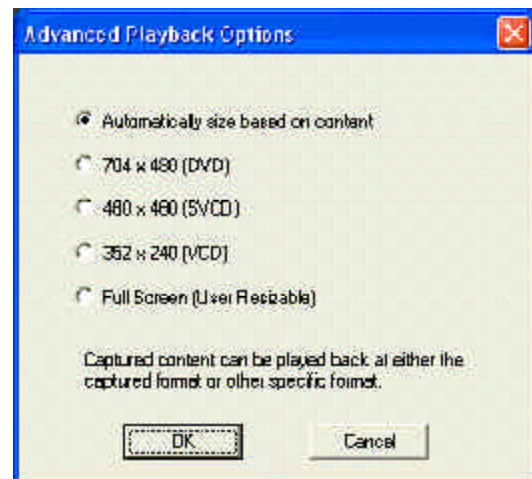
Advanced Playback Options

Automatically size based on content

704 x 480 (DVD)

480 x 480 (SVCD)

352 x 240 (VCD)

Full Screen (User Resizable)

Captured content can be played back at either the captured format or other specific format.

OK

Cancel